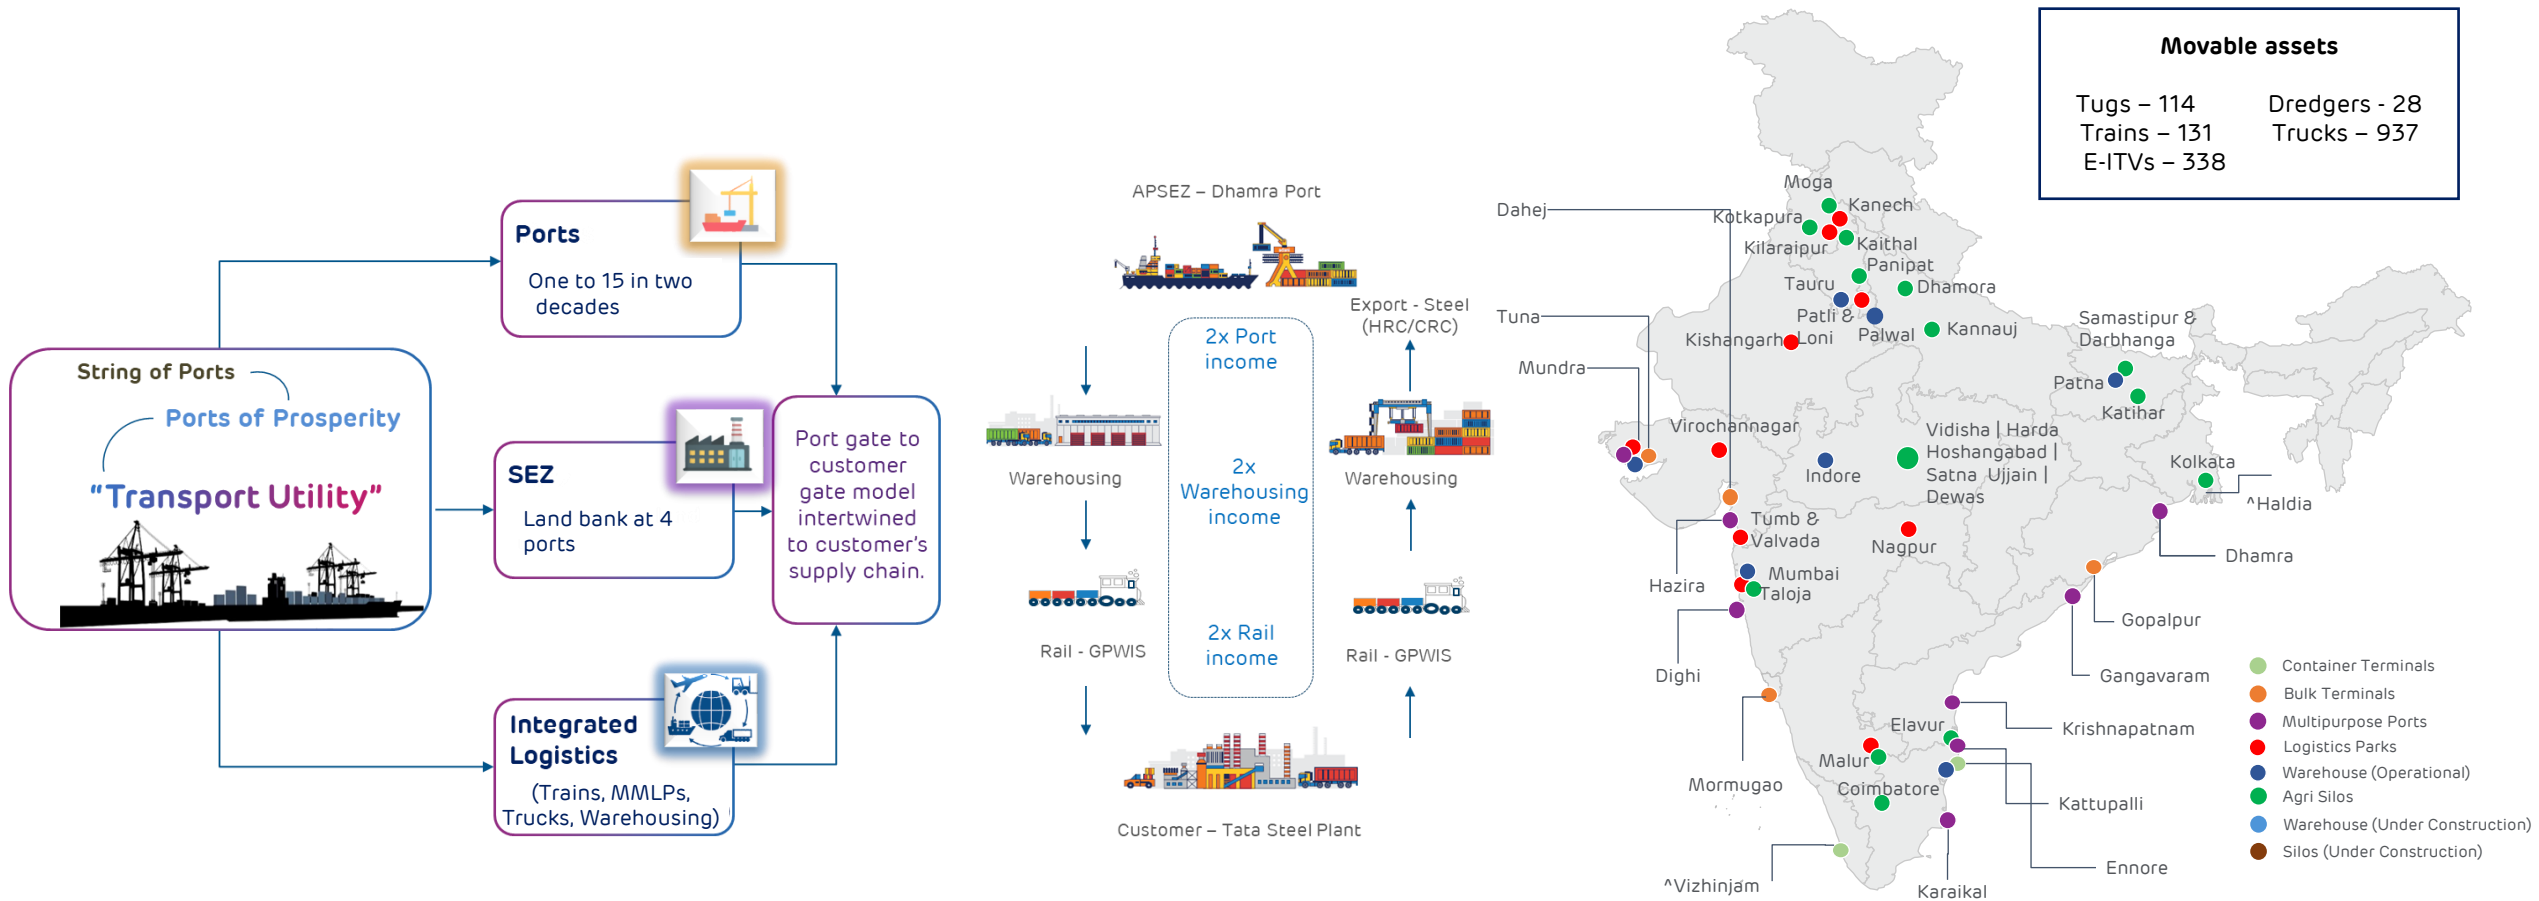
String of Ports

Ports of Prosperity

"Transport Utility"

Ports

One to 15 in two decades

SEZ

Land bank at 4 ports

Integrated Logistics

(Trains, MMLPs, Trucks, Warehousing)

Port gate to customer gate model intertwined to customer's supply chain.

APSEZ – Dhamra Port

Export - Steel (HRC/CRC)

Warehousing

2x Port income

2x Warehousing income

2x Rail income

Warehousing

Rail - GPWIS

Rail - GPWIS

Customer – Tata Steel Plant

Movable assets

Tugs – 114
Trains – 131
E-ITVs – 338

Dredgers - 28
Trucks – 937

Dahej
Tuna
Mundra
Moga
Kotkapura
Kanech
Kilaraipur
Kaithal
Panipat
Tauru
Dhamora
Patli &
Kishangarh
Loni
Palwal
Kannauj
Samastipur & Darbhanga
Patna
Katihar
Virochannagar
Indore
Vidisha | Harda
Hoshangabad |
Satna Ujjain |
Dewas
Kolkata
^Haldia
Tumb & Valvada
Nagpur
Dhamra
Hazira
Mumbai
Taloja
Gopalpur
Dighi
Gangavaram
Mormugao
Elavur
Krishnapatnam
Malur
Coimbatore
Kattupalli
Ennore
^Vizhinjam
Karaikal

Container Terminals
Bulk Terminals
Multipurpose Ports
Logistics Parks
Warehouse (Operational)
Agri Silos
Warehouse (Under Construction)
Silos (Under Construction)